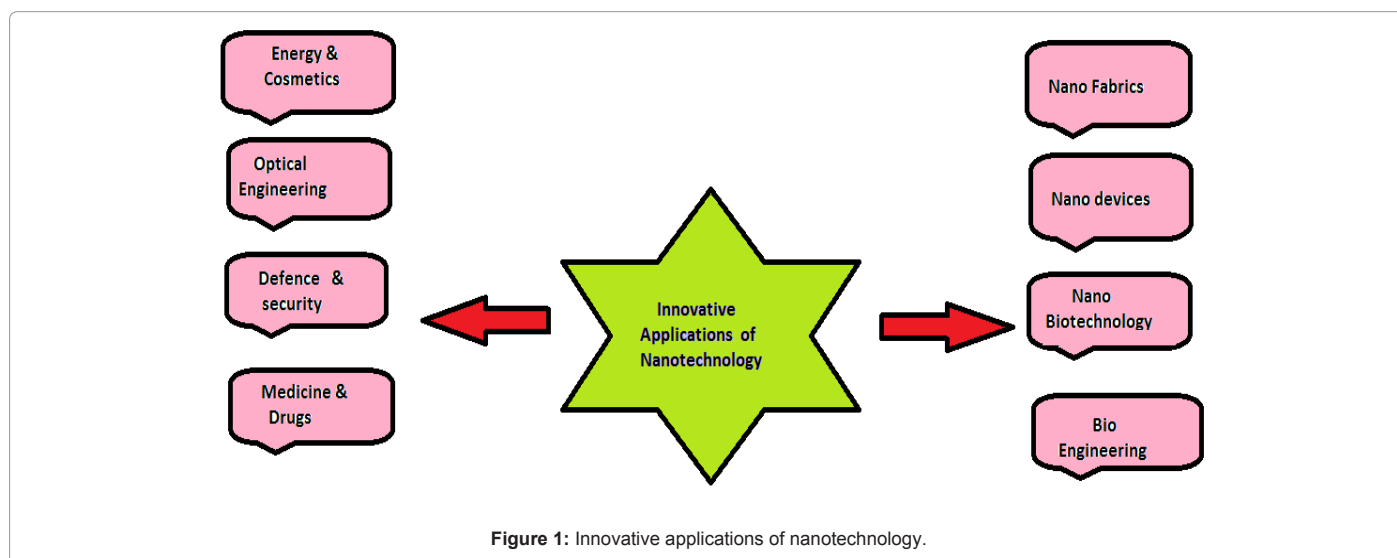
Energy & Cosmetics

Optical Engineering

Defence & security

Medicine & Drugs

Innovative Applications of Nanotechnology

Nano Fabrics

Nano devices

Nano Biotechnology

Bio Engineering

**Figure 1:** Innovative applications of nanotechnology.